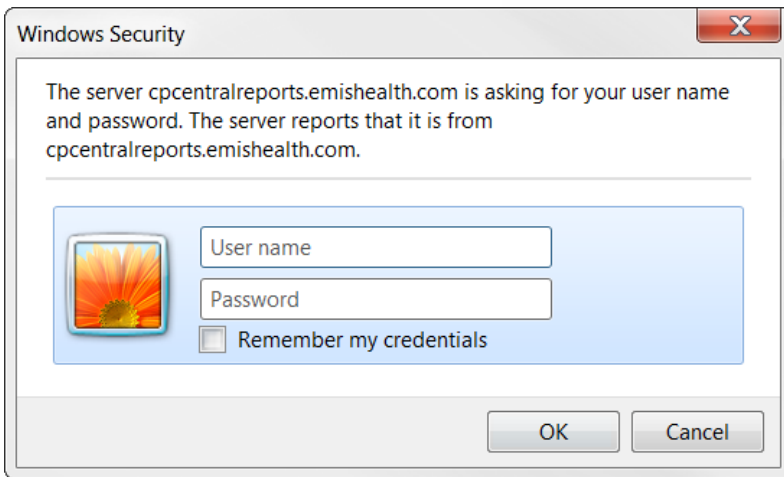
Windows Security

X

The server cpcentralreports.emishealth.com is asking for your user name and password. The server reports that it is from cpcentralreports.emishealth.com.

User name

Password

Remember my credentials

OK

Cancel